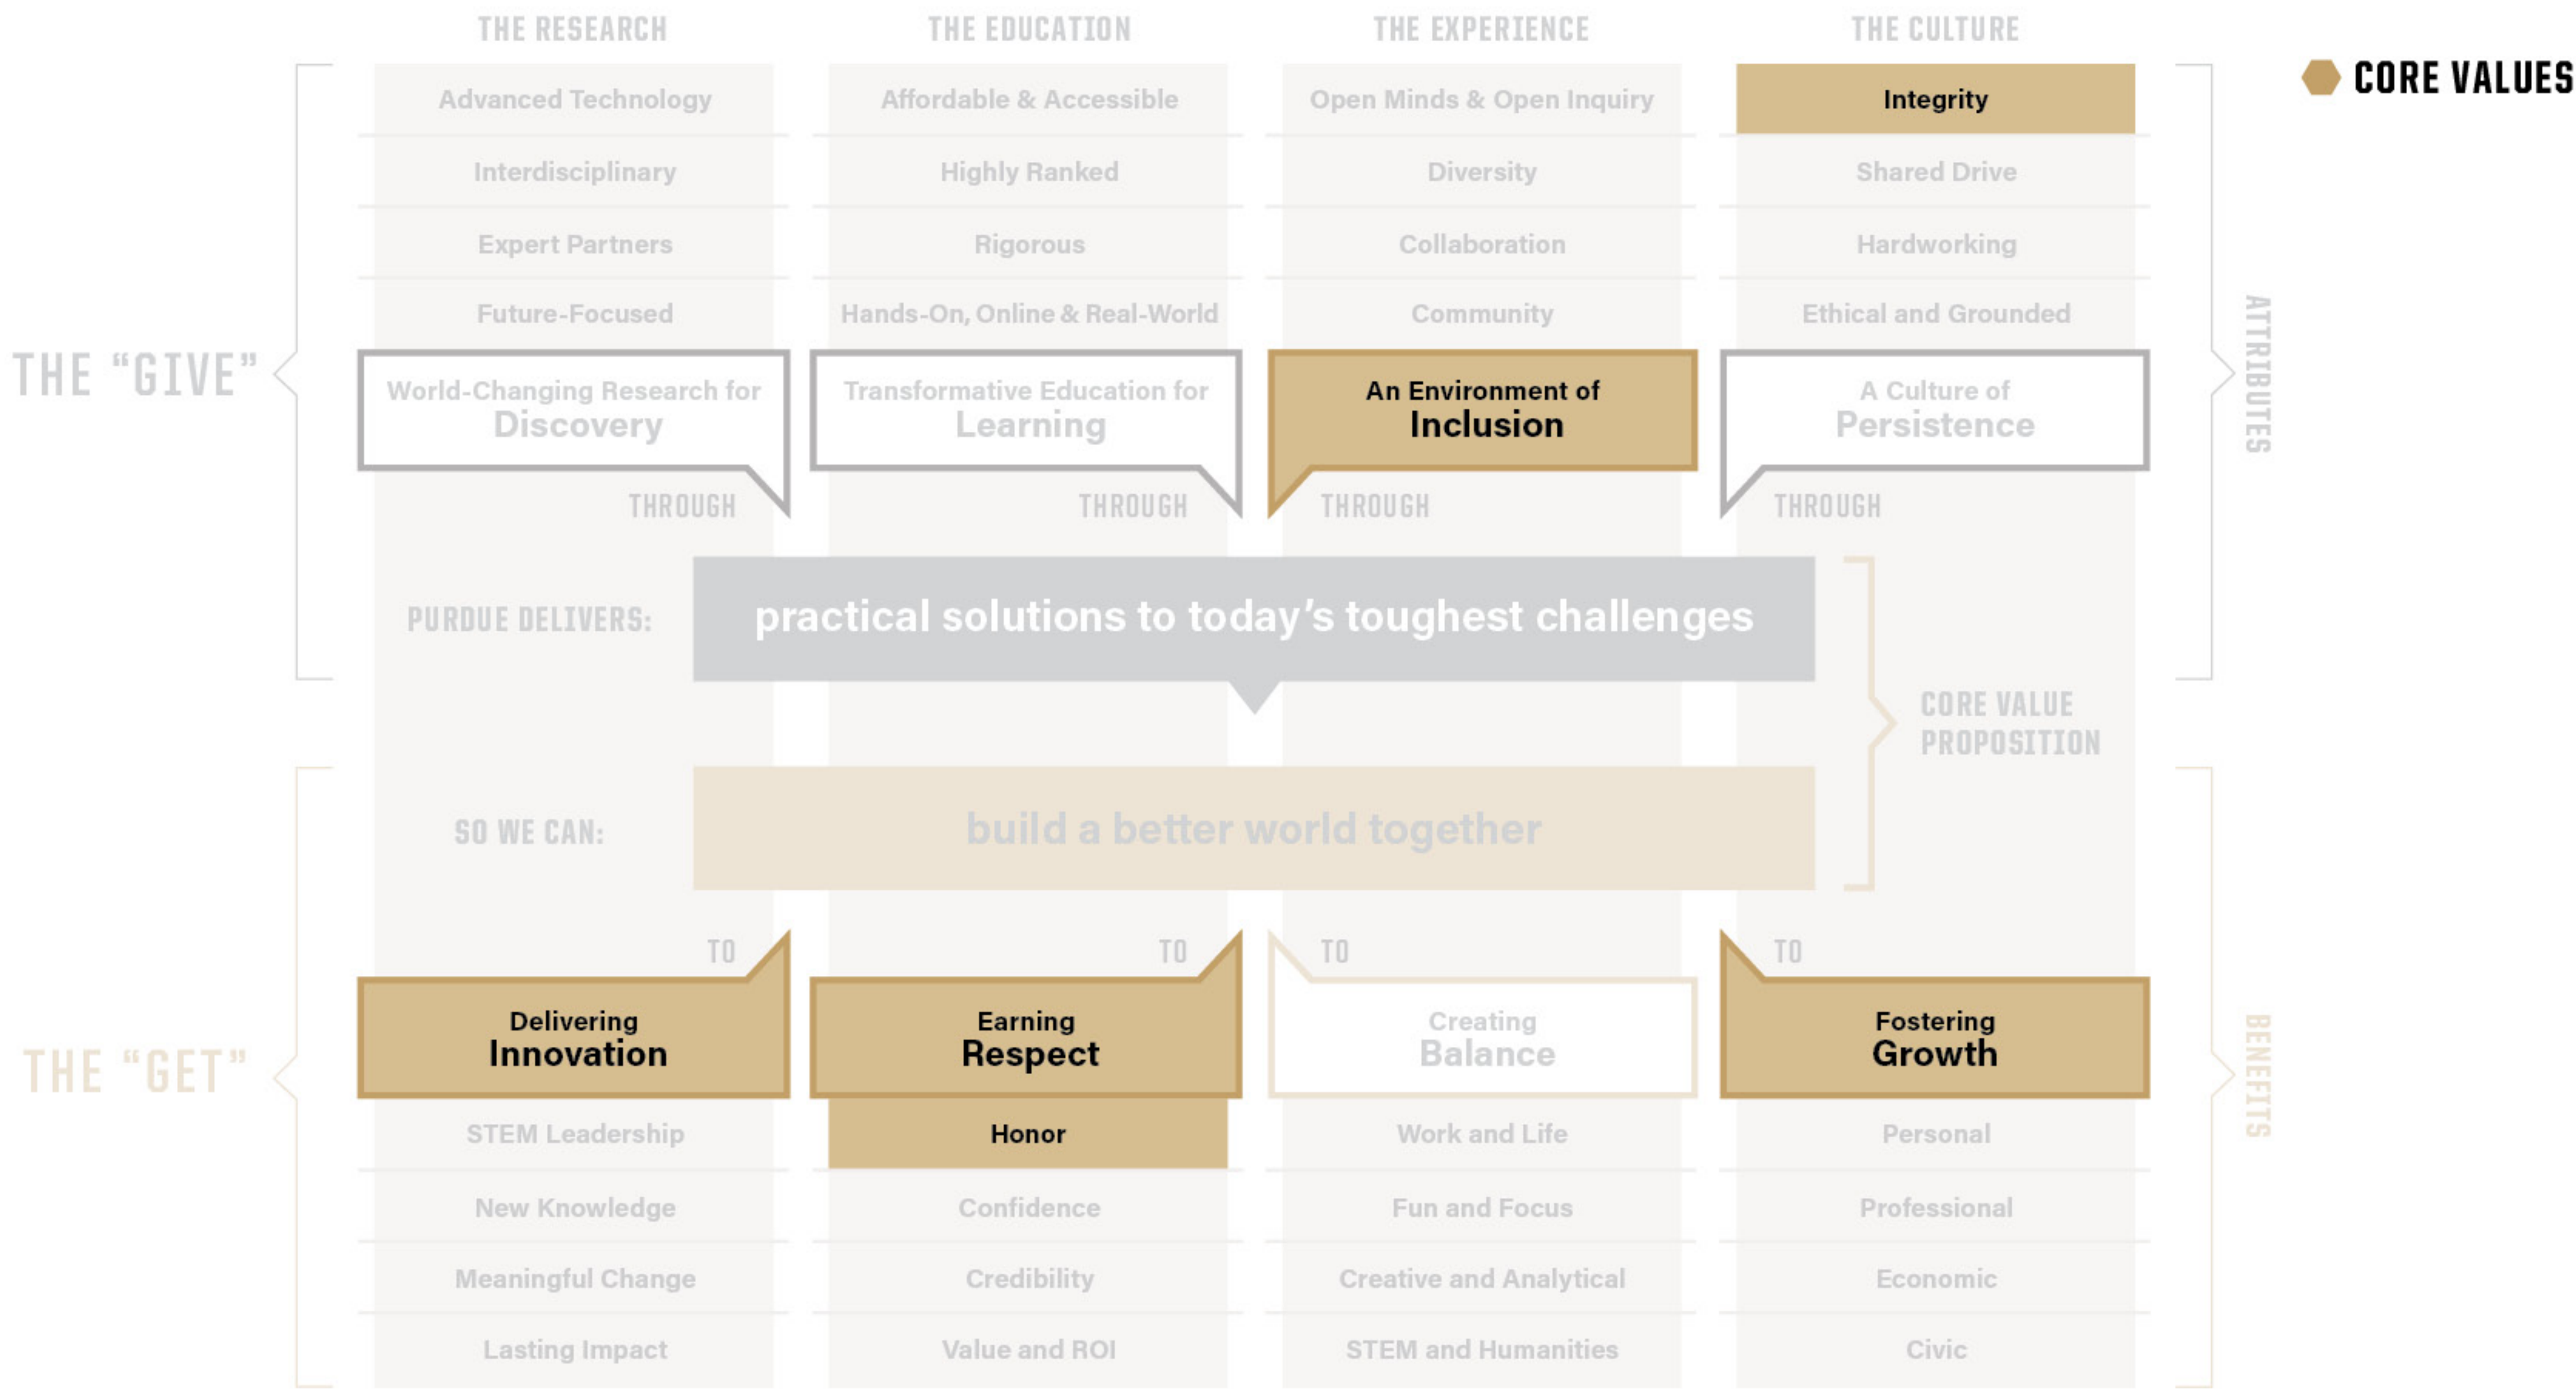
THE RESEARCH

THE EDUCATION

THE EXPERIENCE

THE CULTURE

CORE VALUES

| THE RESEARCH | THE EDUCATION | THE EXPERIENCE | THE CULTURE |
|---|---|---|---|
| Advanced Technology | Affordable & Accessible | Open Minds & Open Inquiry | Integrity |
| Interdisciplinary | Highly Ranked | Diversity | Shared Drive |
| Expert Partners | Rigorous | Collaboration | Hardworking |
| Future-Focused | Hands-On, Online & Real-World | Community | Ethical and Grounded |

THE "GIVE"

ATTRIBUTES

World-Changing Research for Discovery

THROUGH

Transformative Education for Learning

THROUGH

An Environment of Inclusion

THROUGH

A Culture of Persistence

THROUGH

PURDUE DELIVERS: practical solutions to today's toughest challenges

CORE VALUE PROPOSITION

SO WE CAN: build a better world together

THE "GET"

BENEFITS

TO

Delivering Innovation

TO

Earning Respect

TO

Creating Balance

TO

Fostering Growth

| Delivering Innovation | Earning Respect | Creating Balance | Fostering Growth |
|---|---|---|---|
| STEM Leadership | Honor | Work and Life | Personal |
| New Knowledge | Confidence | Fun and Focus | Professional |
| Meaningful Change | Credibility | Creative and Analytical | Economic |
| Lasting Impact | Value and ROI | STEM and Humanities | Civic |